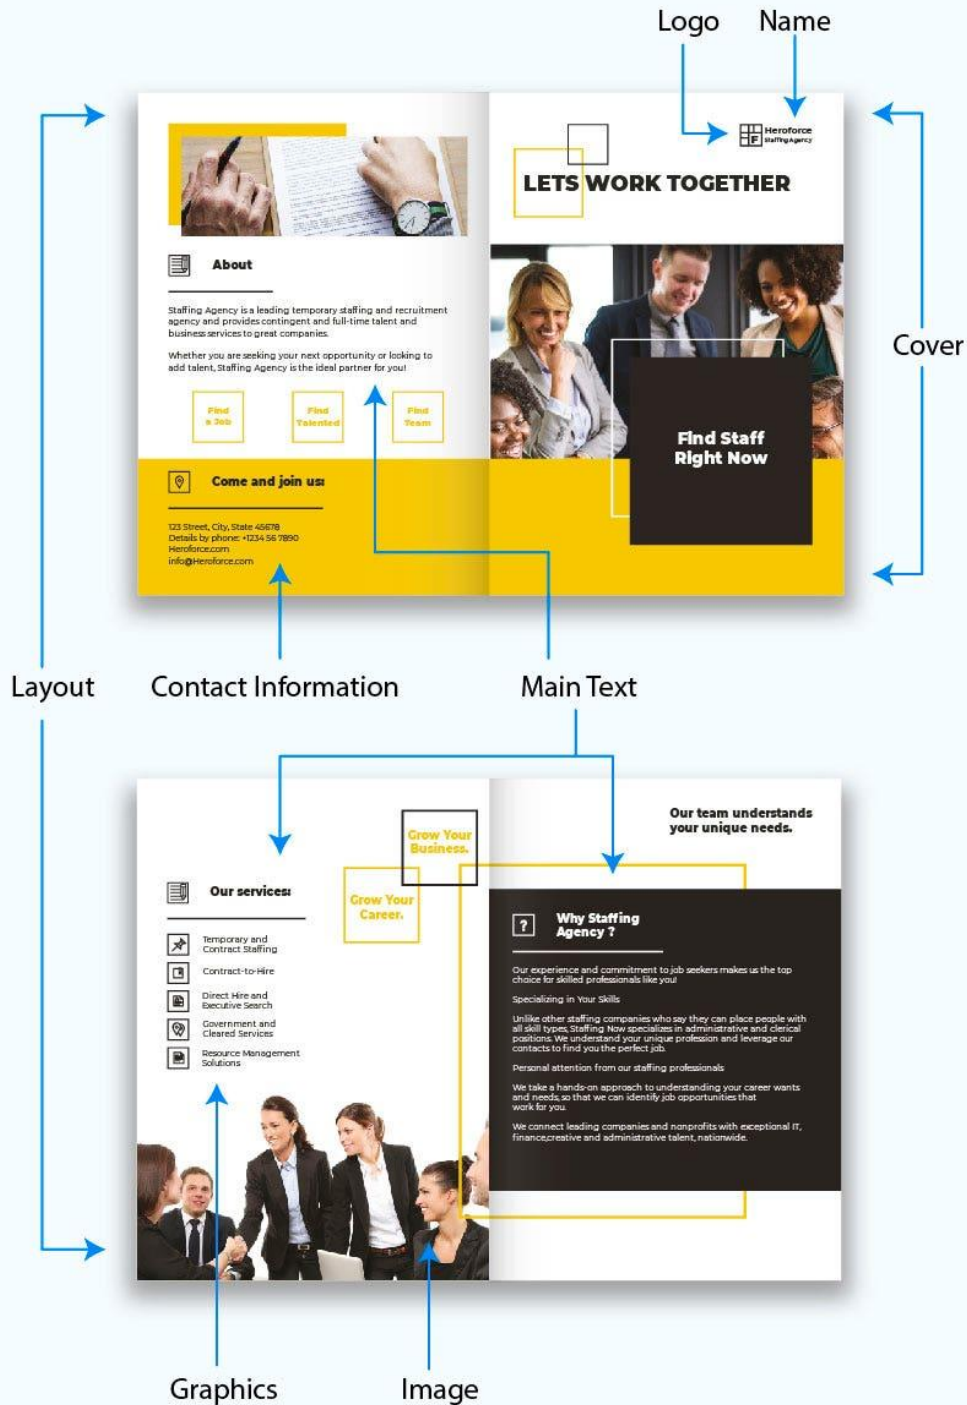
Logo Name

Heroforce Staffing Agency

LETS WORK TOGETHER

About

Staffing Agency is a leading temporary staffing and recruitment agency and provides contingent and full-time talent and business services to great companies.

Whether you are seeking your next opportunity or looking to add talent, Staffing Agency is the ideal partner for you!

Find a Job

Find Talented

Find Team

Come and join us:

123 Street, City, State 45678
Details by phone: +1234 56 7890
Heroforce.com
info@Heroforce.com

Find Staff Right Now

Cover

Layout

Contact Information

Main Text

Grow Your Business.

Grow Your Career.

Our services:

Temporary and Contract Staffing

Contract-to-Hire

Direct Hire and Executive Search

Government and Cleared Services

Resource Management Solutions

Our team understands your unique needs.

Why Staffing Agency ?

Our experience and commitment to job seekers makes us the top choice for skilled professionals like you!

Specializing in Your Skills

Unlike other staffing companies who say they can place people with all skill types, Staffing Now specializes in administrative and clerical positions. We understand your unique profession and leverage our contacts to find you the perfect job.

Personal attention from our staffing professionals

We take a hands-on approach to understanding your career wants and needs, so that we can identify job opportunities that work for you.

We connect leading companies and nonprofits with exceptional IT, finance,creative and administrative talent, nationwide.

Graphics

Image